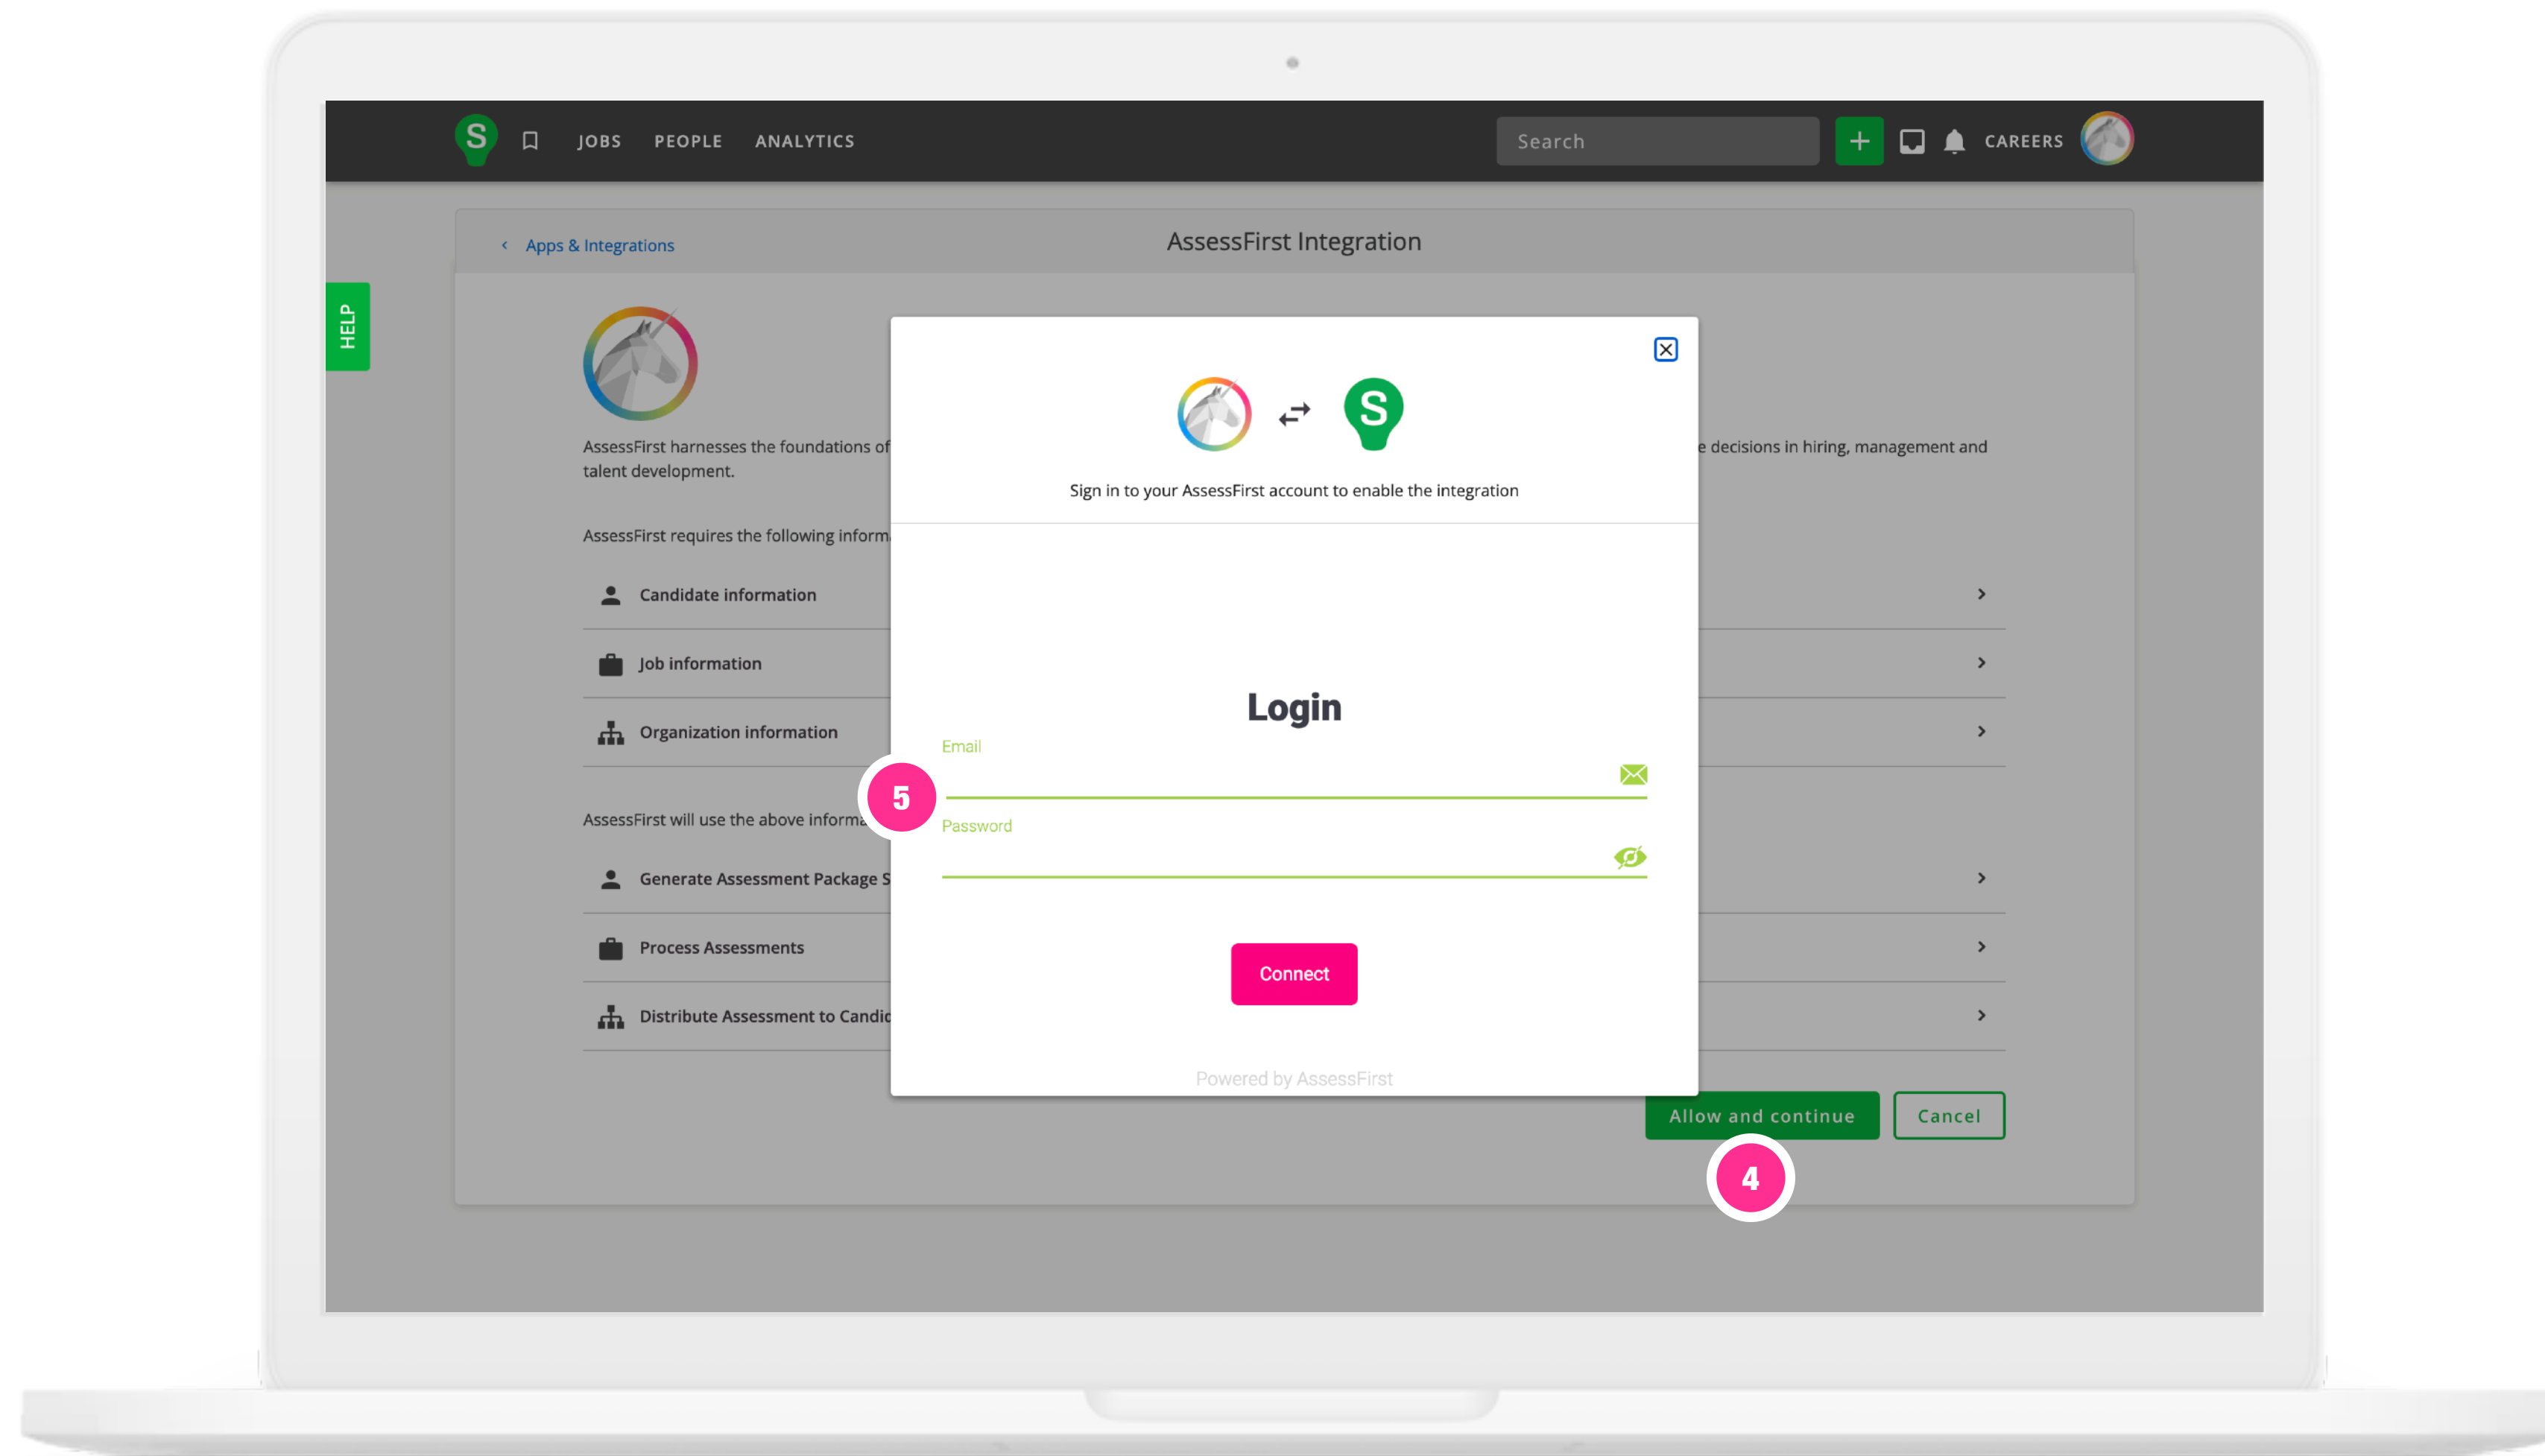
S JOBS PEOPLE ANALYTICS Search + CAREERS

HELP

‹ Apps & Integrations

AssessFirst Integration

AssessFirst harnesses the foundations of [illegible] e decisions in hiring, management and talent development.

AssessFirst requires the following inform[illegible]

Candidate information

Job information

Organization information

AssessFirst will use the above informa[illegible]

Generate Assessment Package S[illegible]

Process Assessments

Distribute Assessment to Candid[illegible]

S

Sign in to your AssessFirst account to enable the integration

Login

Email

5

Password

Connect

Powered by AssessFirst

Allow and continue

Cancel

4